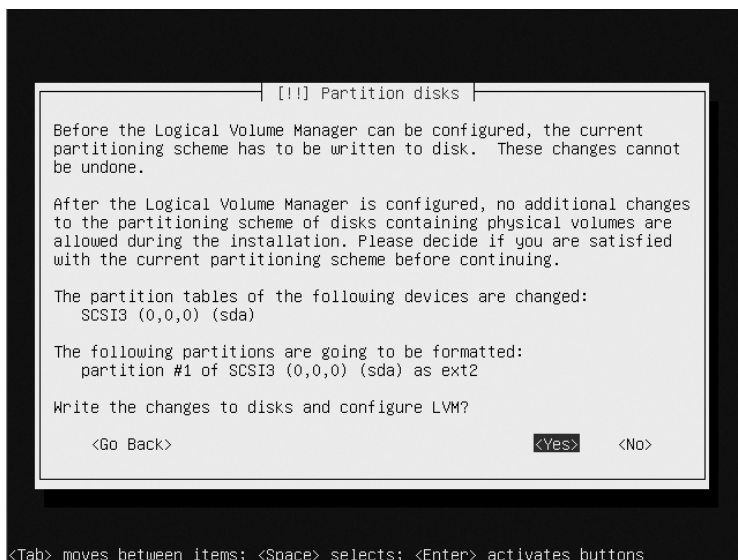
[!!] Partition disks

Before the Logical Volume Manager can be configured, the current partitioning scheme has to be written to disk. These changes cannot be undone.

After the Logical Volume Manager is configured, no additional changes to the partitioning scheme of disks containing physical volumes are allowed during the installation. Please decide if you are satisfied with the current partitioning scheme before continuing.

The partition tables of the following devices are changed:
SCSI3 (0,0,0) (sda)

The following partitions are going to be formatted:
partition #1 of SCSI3 (0,0,0) (sda) as ext2

Write the changes to disks and configure LVM?

<Go Back> <Yes> <No>

<Tab> moves between items; <Space> selects; <Enter> activates buttons